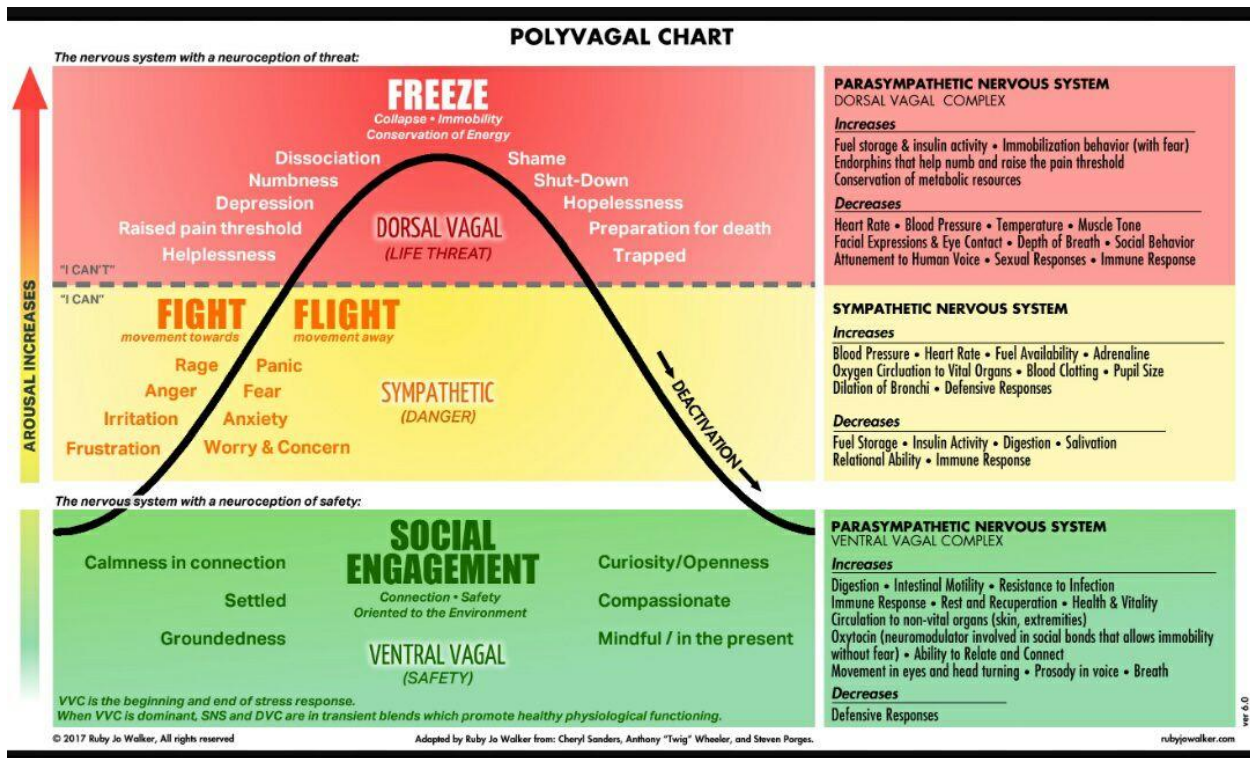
POLYVAGAL CHART

The nervous system with a neuroception of threat:

AROUSAL INCREASES

FREEZE
Collapse • Immobility
Conservation of Energy

Dissociation
Numbness
Depression
Raised pain threshold
Helplessness

Shame
Shut-Down
Hopelessness
Preparation for death
Trapped

DORSAL VAGAL
(LIFE THREAT)

"I CAN'T"

"I CAN"

FIGHT
movement towards

FLIGHT
movement away

Rage
Anger
Irritation
Frustration

Panic
Fear
Anxiety
Worry & Concern

SYMPATHETIC
(DANGER)

DEACTIVATION

The nervous system with a neuroception of safety:

Calmness in connection
Settled
Groundedness

SOCIAL ENGAGEMENT
Connection • Safety
Oriented to the Environment

Curiosity/Openness
Compassionate
Mindful / in the present

VENTRAL VAGAL
(SAFETY)

VVC is the beginning and end of stress response.
When VVC is dominant, SNS and DVC are in transient blends which promote healthy physiological functioning.

PARASYMPATHETIC NERVOUS SYSTEM
DORSAL VAGAL COMPLEX
Increases
Fuel storage & insulin activity • Immobilization behavior (with fear)
Endorphins that help numb and raise the pain threshold
Conservation of metabolic resources
Decreases
Heart Rate • Blood Pressure • Temperature • Muscle Tone
Facial Expressions & Eye Contact • Depth of Breath • Social Behavior
Attunement to Human Voice • Sexual Responses • Immune Response

SYMPATHETIC NERVOUS SYSTEM
Increases
Blood Pressure • Heart Rate • Fuel Availability • Adrenaline
Oxygen Circulation to Vital Organs • Blood Clotting • Pupil Size
Dilation of Bronchi • Defensive Responses
Decreases
Fuel Storage • Insulin Activity • Digestion • Salivation
Relational Ability • Immune Response

PARASYMPATHETIC NERVOUS SYSTEM
VENTRAL VAGAL COMPLEX
Increases
Digestion • Intestinal Motility • Resistance to Infection
Immune Response • Rest and Recuperation • Health & Vitality
Circulation to non-vital organs (skin, extremities)
Oxytocin (neuromodulator involved in social bonds that allows immobility without fear) • Ability to Relate and Connect
Movement in eyes and head turning • Prosody in voice • Breath
Decreases
Defensive Responses

ver 6.0

© 2017 Ruby Jo Walker, All rights reserved
Adapted by Ruby Jo Walker from: Cheryl Sanders, Anthony "Twig" Wheeler, and Steven Porges.
rubyjowalker.com